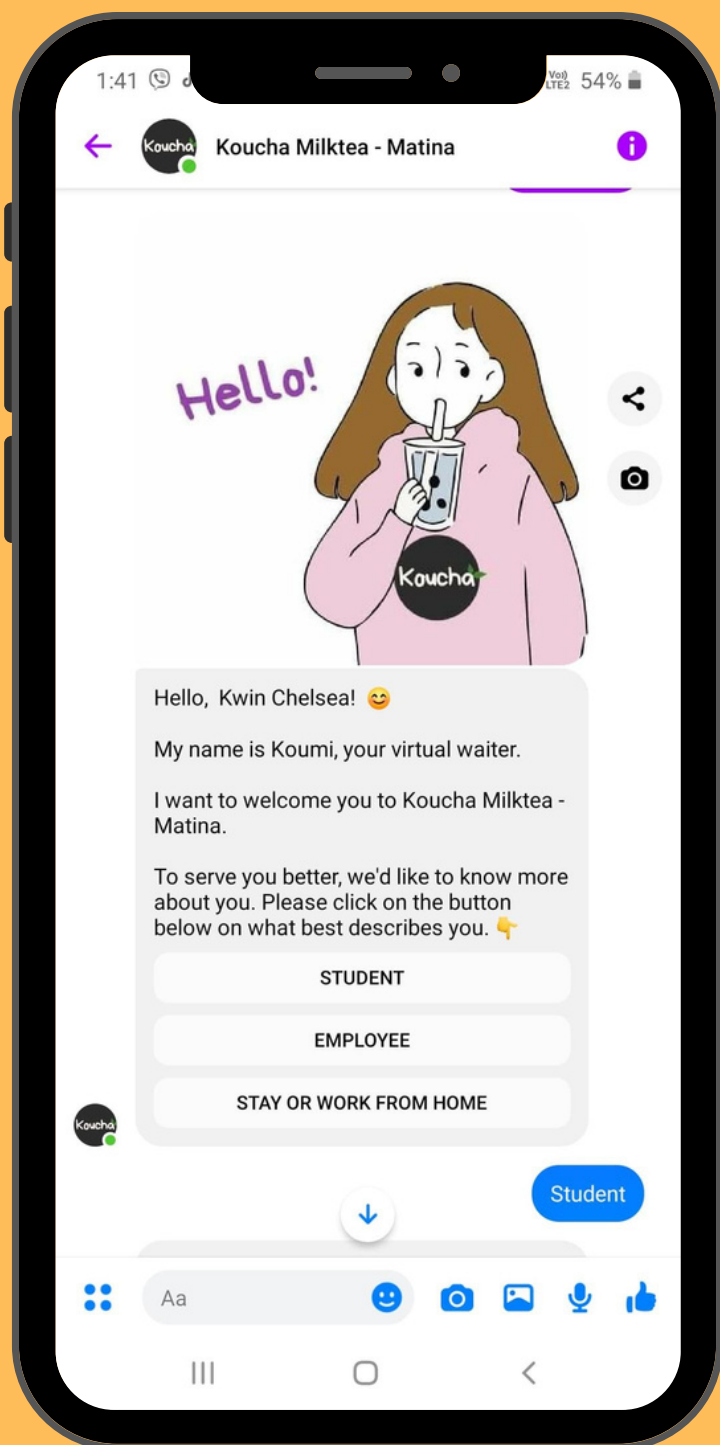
1:41

Vo) LTE2 54%

Koucha

Koucha Milktea - Matina

Hello!

Koucha

Hello, Kwin Chelsea! 😊

My name is Koumi, your virtual waiter.

I want to welcome you to Koucha Milktea - Matina.

To serve you better, we'd like to know more about you. Please click on the button below on what best describes you. 👇

STUDENT

EMPLOYEE

STAY OR WORK FROM HOME

Koucha

Student

Aa